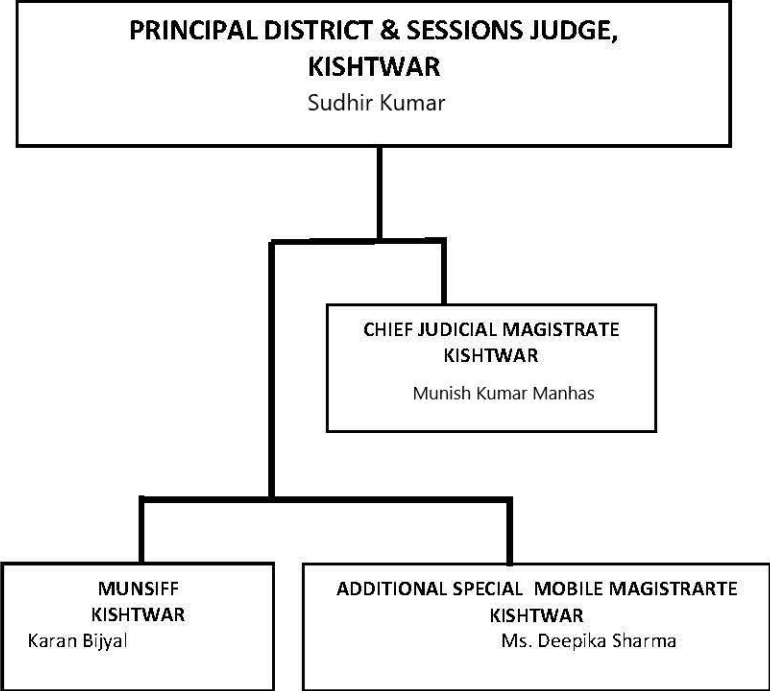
PRINCIPAL DISTRICT & SESSIONS JUDGE, KISHTWAR
Sudhir Kumar

CHIEF JUDICIAL MAGISTRATE
KISHTWAR
Munish Kumar Manhas

MUNSIFF
KISHTWAR
Karan Bijyal

ADDITIONAL SPECIAL MOBILE MAGISTRARTE
KISHTWAR
Ms. Deepika Sharma